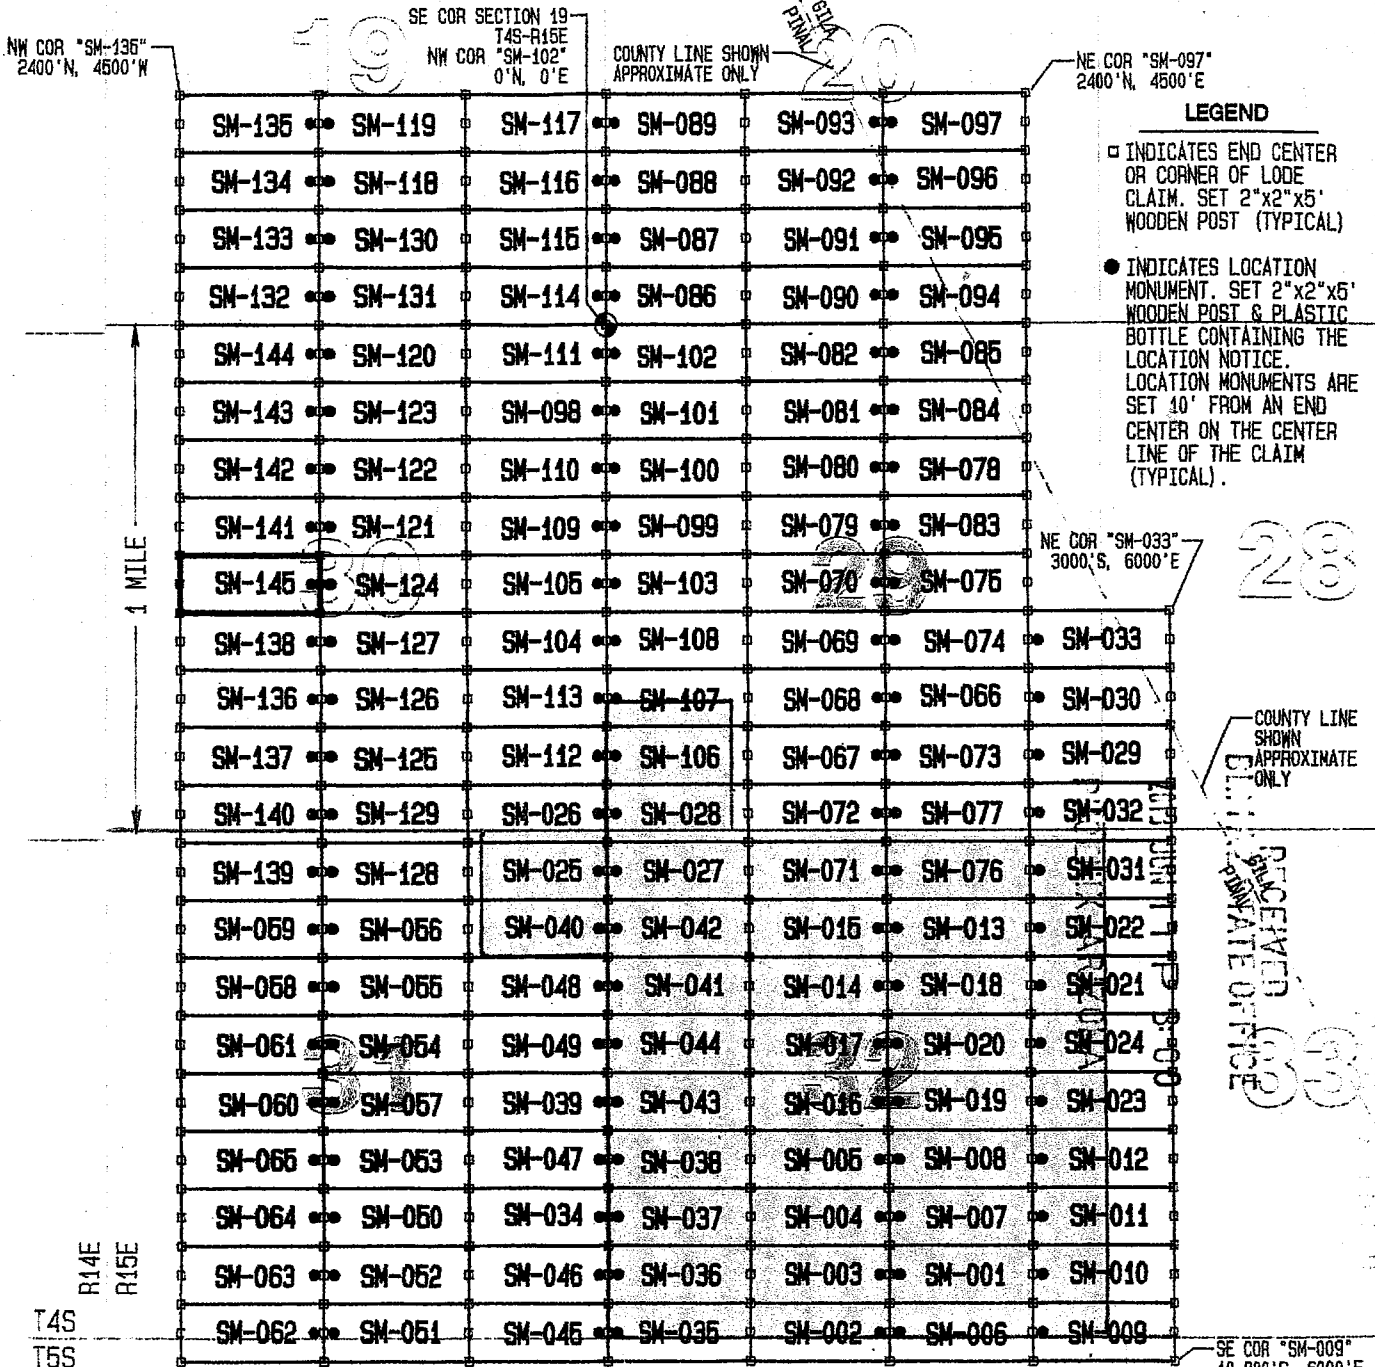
NW COR "SM-135"
2400'N, 4500'W

19

SE COR SECTION 19
T4S-R15E
NW COR "SM-102"
0'N, 0'E

COUNTY LINE SHOWN APPROXIMATE ONLY

GILA
PINAL

20

NE COR "SM-097"
2400'N, 4500'E

LEGEND

□ INDICATES END CENTER OR CORNER OF LODE CLAIM. SET 2"x2"x5' WOODEN POST (TYPICAL)

● INDICATES LOCATION MONUMENT. SET 2"x2"x5' WOODEN POST & PLASTIC BOTTLE CONTAINING THE LOCATION NOTICE. LOCATION MONUMENTS ARE SET 10' FROM AN END CENTER ON THE CENTER LINE OF THE CLAIM (TYPICAL).

| | | | | | | |
|---|---|---|---|---|---|---|
| SM-135 | SM-119 | SM-117 | SM-089 | SM-093 | SM-097 | |
| SM-134 | SM-118 | SM-116 | SM-088 | SM-092 | SM-096 | |
| SM-133 | SM-130 | SM-115 | SM-087 | SM-091 | SM-095 | |
| SM-132 | SM-131 | SM-114 | SM-086 | SM-090 | SM-094 | |
| SM-144 | SM-120 | SM-111 | SM-102 | SM-082 | SM-085 | |
| SM-143 | SM-123 | SM-098 | SM-101 | SM-081 | SM-084 | |
| SM-142 | SM-122 | SM-110 | SM-100 | SM-080 | SM-078 | |
| SM-141 | SM-121 | SM-109 | SM-099 | SM-079 | SM-083 | |
| SM-145 | SM-124 | SM-105 | SM-103 | SM-070 | SM-075 | |
| SM-138 | SM-127 | SM-104 | SM-108 | SM-069 | SM-074 | SM-033 |
| SM-136 | SM-126 | SM-113 | SM-107 | SM-068 | SM-066 | SM-030 |
| SM-137 | SM-125 | SM-112 | SM-106 | SM-067 | SM-073 | SM-029 |
| SM-140 | SM-129 | SM-026 | SM-028 | SM-072 | SM-077 | SM-032 |
| SM-139 | SM-128 | SM-025 | SM-027 | SM-071 | SM-076 | SM-031 |
| SM-059 | SM-056 | SM-040 | SM-042 | SM-015 | SM-013 | SM-022 |
| SM-058 | SM-055 | SM-048 | SM-041 | SM-014 | SM-018 | SM-021 |
| SM-061 | SM-054 | SM-049 | SM-044 | SM-017 | SM-020 | SM-024 |
| SM-060 | SM-057 | SM-039 | SM-043 | SM-016 | SM-019 | SM-023 |
| SM-065 | SM-053 | SM-047 | SM-038 | SM-005 | SM-008 | SM-012 |
| SM-064 | SM-050 | SM-034 | SM-037 | SM-004 | SM-007 | SM-011 |
| SM-063 | SM-052 | SM-046 | SM-036 | SM-003 | SM-001 | SM-010 |
| SM-062 | SM-051 | SM-045 | SM-035 | SM-002 | SM-006 | SM-009 |

1 MILE

30

29

28

NE COR "SM-033"
3000'S, 6000'E

COUNTY LINE SHOWN APPROXIMATE ONLY

GILA
PINAL

31

32

33

RECEIVED
BLM STATE OFFICE

R14E
R15E

T4S
T5S

SE COR "SM-009"
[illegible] 6000'E